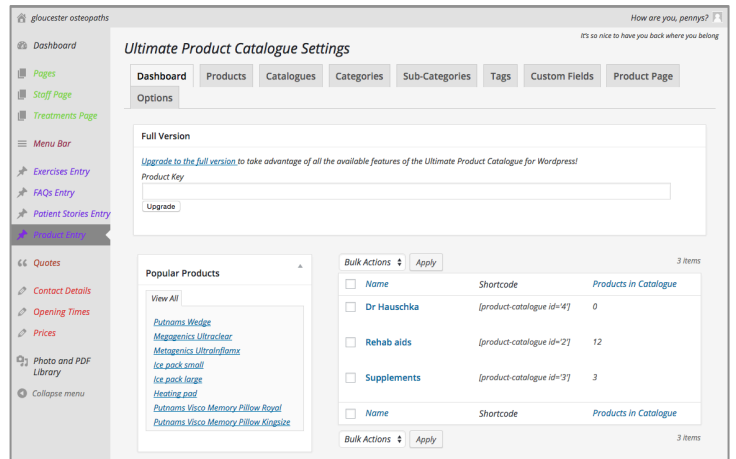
gloucester osteopaths

How are you, pennys?

Dashboard
Pages
Staff Page
Treatments Page
Menu Bar
Exercises Entry
FAQs Entry
Patient Stories Entry
Product Entry
Quotes
Contact Details
Opening Times
Prices
Photo and PDF Library
Collapse menu

Ultimate Product Catalogue Settings

It's so nice to have you back where you belong

Dashboard | Products | Catalogues | Categories | Sub-Categories | Tags | Custom Fields | Product Page | Options

Full Version

Upgrade to the full version to take advantage of all the available features of the Ultimate Product Catalogue for Wordpress!

Product Key

Upgrade

Popular Products

View All

Putnams Wedge
Megagenics Ultraclear
Metagenics UltraInflamx
Ice pack small
Ice pack large
Heating pad
Putnams Visco Memory Pillow Royal
Putnams Visco Memory Pillow Kingsize

Bulk Actions | Apply

3 items

| Name | Shortcode | Products in Catalogue |
|---|---|---|
| Dr Hauschka | [product-catalogue id='4'] | 0 |
| Rehab aids | [product-catalogue id='2'] | 12 |
| Supplements | [product-catalogue id='3'] | 3 |
| Name | Shortcode | Products in Catalogue |

Bulk Actions | Apply

3 items